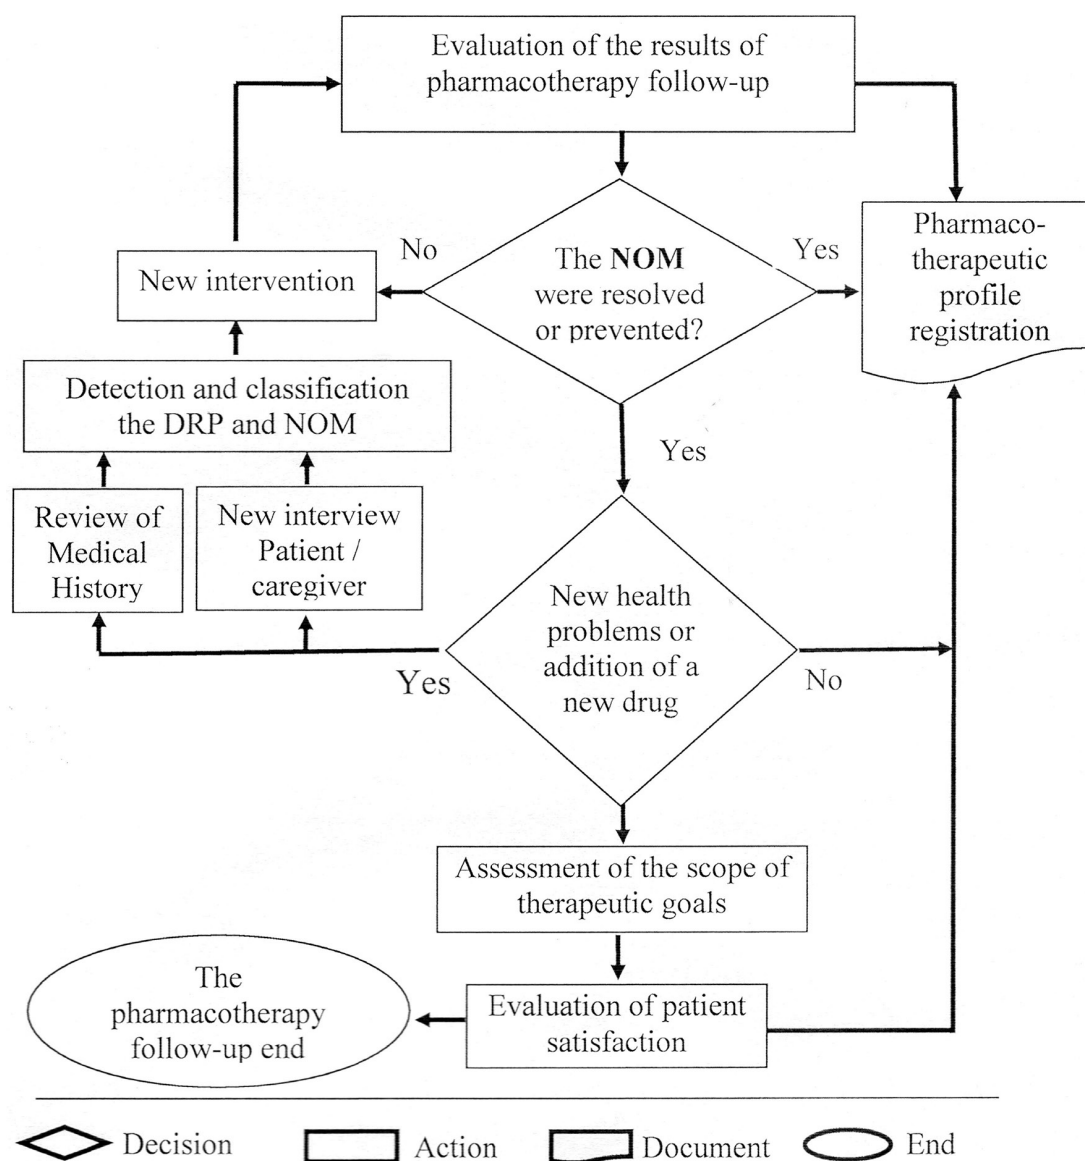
Evaluation of the results of pharmacotherapy follow-up

No

The **NOM** were resolved or prevented?

Yes

Pharmaco-therapeutic profile registration

New intervention

Detection and classification the DRP and NOM

Yes

Review of Medical History

New interview Patient / caregiver

New health problems or addition of a new drug

Yes

No

Assessment of the scope of therapeutic goals

The pharmacotherapy follow-up end

Evaluation of patient satisfaction

Decision Action Document End